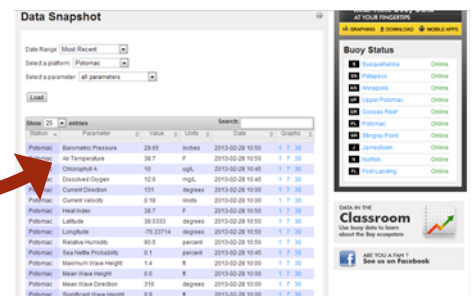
Data Snapshot

Date Range: Most Recent
Select a platform: Potomac
Select a parameter: all parameters

Load

Show 25 entries
Search:

| Station | Parameter | Value | Units | Date | Graphs |
|---|---|---|---|---|---|
| Potomac | Barometric Pressure | 29.65 | inches | 2013-02-28 10:50 | 1 7 30 |
| Potomac | Air Temperature | 38.7 | F | 2013-02-28 10:50 | 1 7 30 |
| Potomac | Chlorophyll A | 10 | ug/L | 2013-02-28 10:45 | 1 7 30 |
| Potomac | Dissolved Oxygen | 12.6 | mg/L | 2013-02-28 10:45 | 1 7 30 |
| Potomac | Current Direction | 131 | degrees | 2013-02-28 10:50 | 1 7 30 |
| Potomac | Current Velocity | 0.18 | knots | 2013-02-28 10:50 | 1 7 30 |
| Potomac | Heat Index | 38.7 | F | 2013-02-28 10:50 | 1 7 30 |
| Potomac | Latitude | 38.0333 | degrees | 2013-02-28 10:50 | 1 7 30 |
| Potomac | Longitude | -76.33714 | degrees | 2013-02-28 10:50 | 1 7 30 |
| Potomac | Relative Humidity | 90.5 | percent | 2013-02-28 10:50 | 1 7 30 |
| Potomac | Sea Nettle Probability | 0.1 | percent | 2013-02-28 10:50 | 1 7 30 |
| Potomac | Maximum Wave Height | 1.4 | ft | 2013-02-28 10:50 | 1 7 30 |
| Potomac | Mean Wave Height | 0.6 | ft | 2013-02-28 10:50 | 1 7 30 |
| Potomac | Mean Wave Direction | 316 | degrees | 2013-02-28 10:50 | 1 7 30 |
| Potomac | Significant Wave Height | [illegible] | ft | 2013-02-28 10:50 | 1 7 30 |

AT YOUR FINGERTIPS
GRAPHING DOWNLOAD MOBILE APPS

Buoy Status

| | | |
|---|---|---|
| SN | Susquehanna | Online |
| PS | Patapsco | Online |
| AN | Annapolis | Online |
| UP | Upper Potomac | Online |
| GR | Gooses Reef | Online |
| PL | Potomac | Online |
| SR | Stingray Point | Online |
| J | Jamestown | Online |
| N | Norfolk | Online |
| FL | First Landing | Online |

DATA IN THE
Classroom
Use buoy data to learn about the Bay ecosystem

ARE YOU A FAN?
See us on Facebook